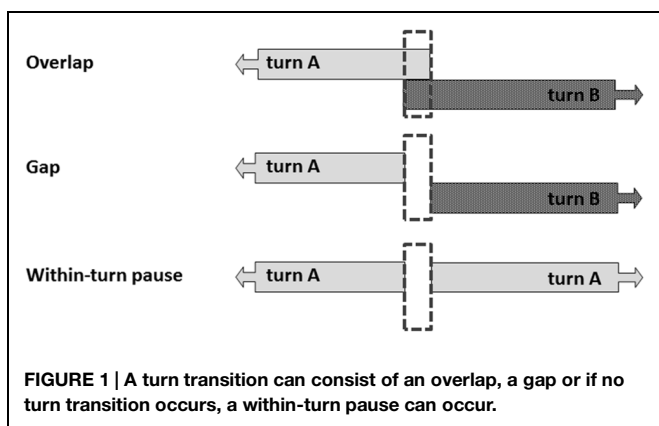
Overlap

turn A

turn B

Gap

turn A

turn B

Within-turn pause

turn A

turn A

FIGURE 1 | A turn transition can consist of an overlap, a gap or if no turn transition occurs, a within-turn pause can occur.